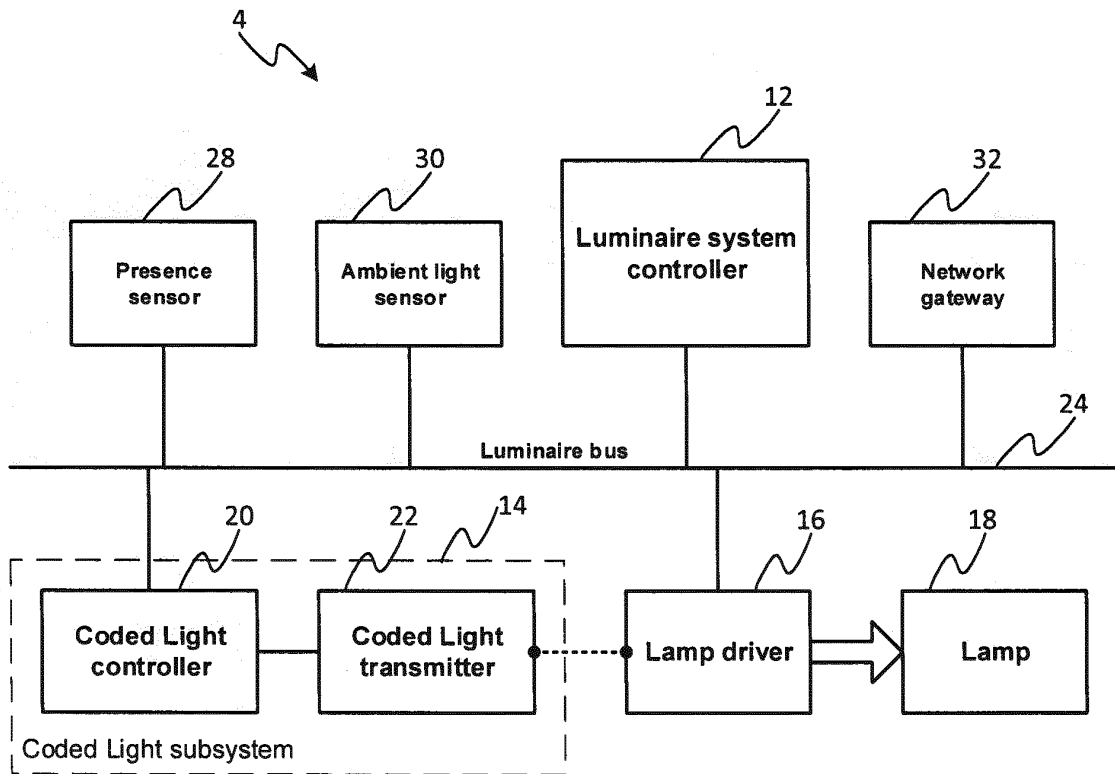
4

12

28

30

32

Presence sensor

Ambient light sensor

Luminaire system controller

Network gateway

24

Luminaire bus

20

22

14

16

18

Coded Light controller

Coded Light transmitter

Lamp driver

Lamp

Coded Light subsystem